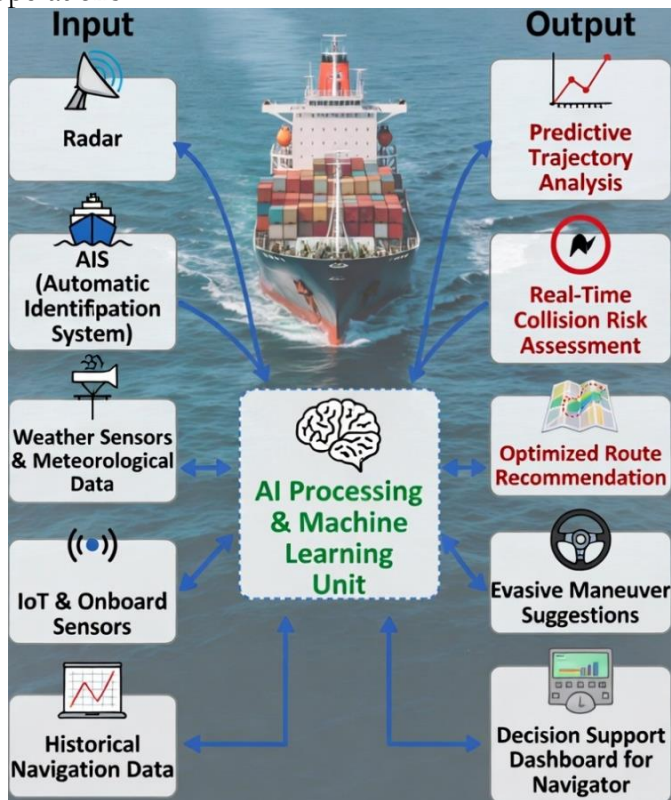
Input

Radar

AIS (Automatic Identifipation System)

Weather Sensors & Meteorological Data

IoT & Onboard Sensors

Historical Navigation Data

AI Processing & Machine Learning Unit

Output

Predictive Trajectory Analysis

Real-Time Collision Risk Assessment

Optimized Route Recommendation

Evasive Maneuver Suggestions

Decision Support Dashboard for Navigator